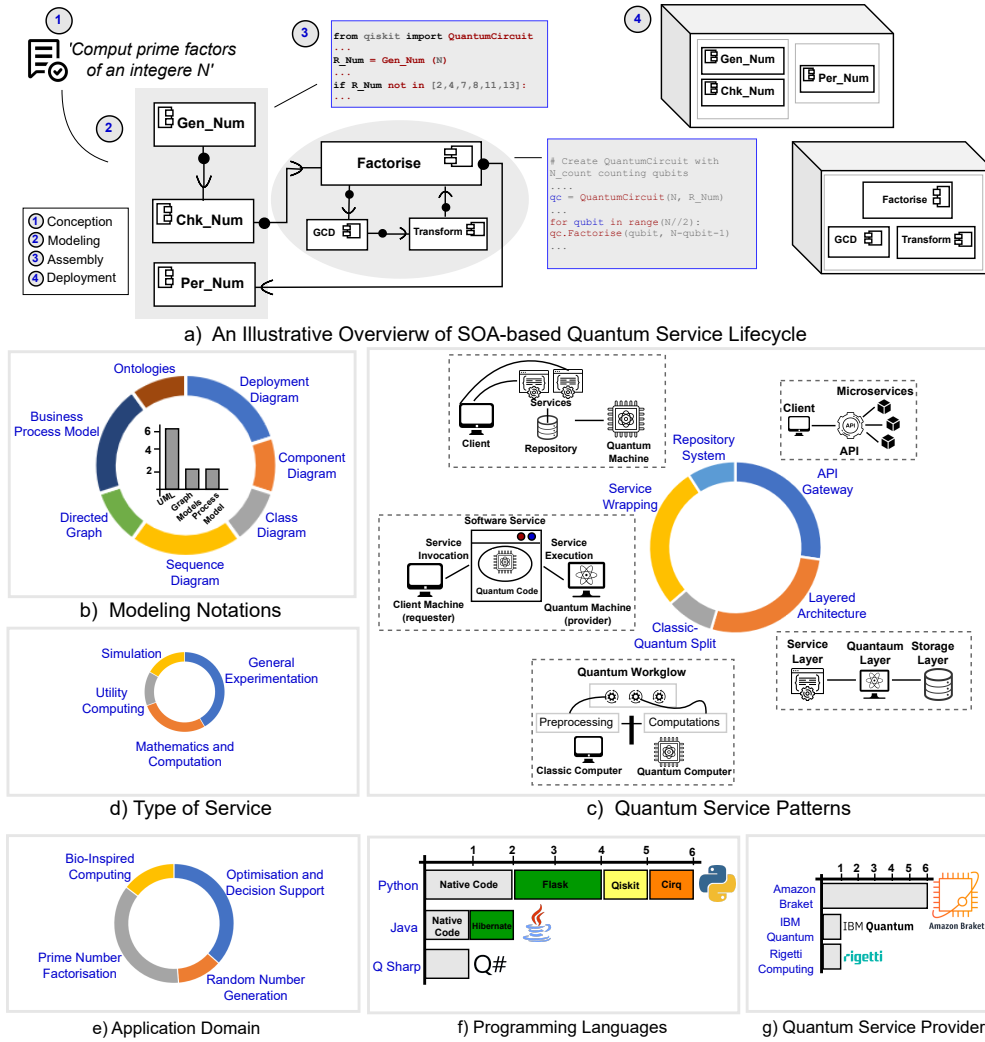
1 'Comput prime factors of an integere N'

2

3
from qiskit import QuantumCircuit
...
R_Num = Gen_Num (N)
...
if R_Num not in [2,4,7,8,11,13]:
...

4

Gen_Num
Chk_Num
Per_Num

Gen_Num
Chk_Num
Per_Num

Factorise
GCD
Transform

# Create QuantumCircuit with N_count counting qubits
....
qc = QuantumCircuit(N, R_Num)
...
for qubit in range(N//2):
qc.Factorise(qubit, N-qubit-1)
...

Factorise
GCD
Transform

1 Conception
2 Modeling
3 Assembly
4 Deployment

a) An Illustrative Overvierw of SOA-based Quantum Service Lifecycle

Ontologies
Deployment Diagram
Business Process Model
Component Diagram
Directed Graph
Class Diagram
Sequence Diagram
6
4
2
UML
Graph Models
Process Model

b) Modeling Notations

Client
Services
Repository
Quantum Machine

Client
Microservices
API
API

Repository System
API Gateway
Service Wrapping
Layered Architecture
Classic-Quantum Split

Software Service
Service Invocation
Service Execution
Quantum Code
Client Machine (requester)
Quantum Machine (provider)

Service Layer
Quantaum Layer
Storage Layer

Quantum Workglow
Preprocessing
Computations
Classic Computer
Quantum Computer

c) Quantum Service Patterns

Simulation
General Experimentation
Utility Computing
Mathematics and Computation

d) Type of Service

Bio-Inspired Computing
Optimisation and Decision Support
Prime Number Factorisation
Random Number Generation

e) Application Domain

1 2 3 4 5 6
Python
Native Code
Flask
Qiskit
Cirq
Java
Native Code
Hibernate
Q Sharp
Q#

f) Programming Languages

1 2 3 4 5 6
Amazon Braket
Amazon Braket
IBM Quantum
IBM Quantum
Rigetti Computing
rigetti

g) Quantum Service Provider